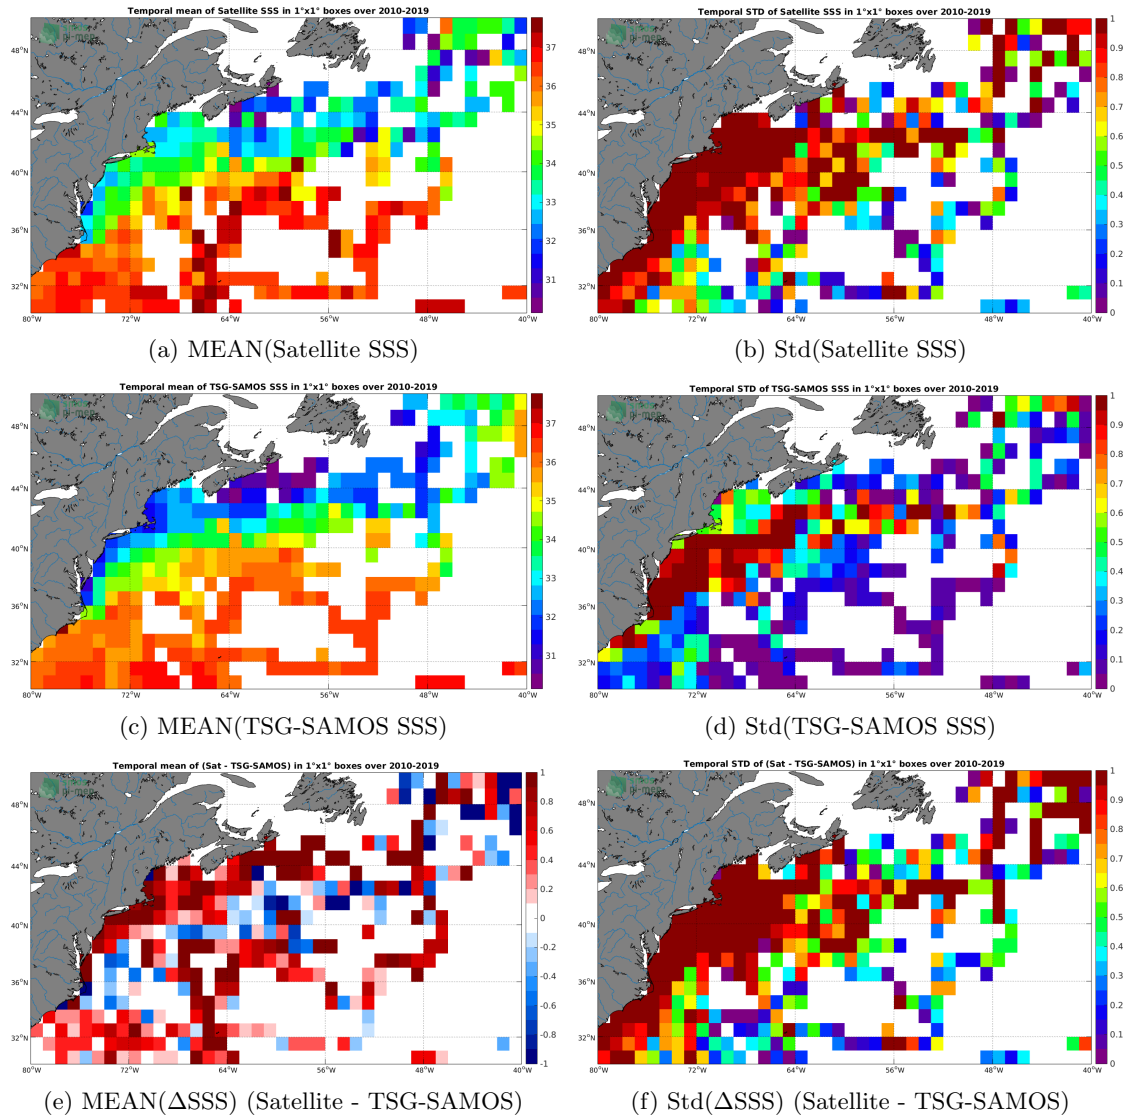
Temporal mean of Satellite SSS in 1°x1° boxes over 2010-2019

48°N
44°N
40°N
36°N
32°N
80°W 72°W 64°W 56°W 48°W 40°W

37
36
35
34
33
32
31

(a) MEAN(Satellite SSS)

Temporal STD of Satellite SSS in 1°x1° boxes over 2010-2019

48°N
44°N
40°N
36°N
32°N
80°W 72°W 64°W 56°W 48°W 40°W

1
0.9
0.8
0.7
0.6
0.5
0.4
0.3
0.2
0.1
0

(b) Std(Satellite SSS)

Temporal mean of TSG-SAMOS SSS in 1°x1° boxes over 2010-2019

48°N
44°N
40°N
36°N
32°N
80°W 72°W 64°W 56°W 48°W 40°W

37
36
35
34
33
32
31

(c) MEAN(TSG-SAMOS SSS)

Temporal STD of TSG-SAMOS SSS in 1°x1° boxes over 2010-2019

48°N
44°N
40°N
36°N
32°N
80°W 72°W 64°W 56°W 48°W 40°W

1
0.9
0.8
0.7
0.6
0.5
0.4
0.3
0.2
0.1
0

(d) Std(TSG-SAMOS SSS)

Temporal mean of (Sat - TSG-SAMOS) in 1°x1° boxes over 2010-2019

48°N
44°N
40°N
36°N
32°N
80°W 72°W 64°W 56°W 48°W 40°W

1
0.8
0.6
0.4
0.2
0
-0.2
-0.4
-0.6
-0.8
-1

(e) MEAN($\Delta$SSS) (Satellite - TSG-SAMOS)

Temporal STD of (Sat - TSG-SAMOS) in 1°x1° boxes over 2010-2019

48°N
44°N
40°N
36°N
32°N
80°W 72°W 64°W 56°W 48°W 40°W

1
0.9
0.8
0.7
0.6
0.5
0.4
0.3
0.2
0.1
0

(f) Std($\Delta$SSS) (Satellite - TSG-SAMOS)